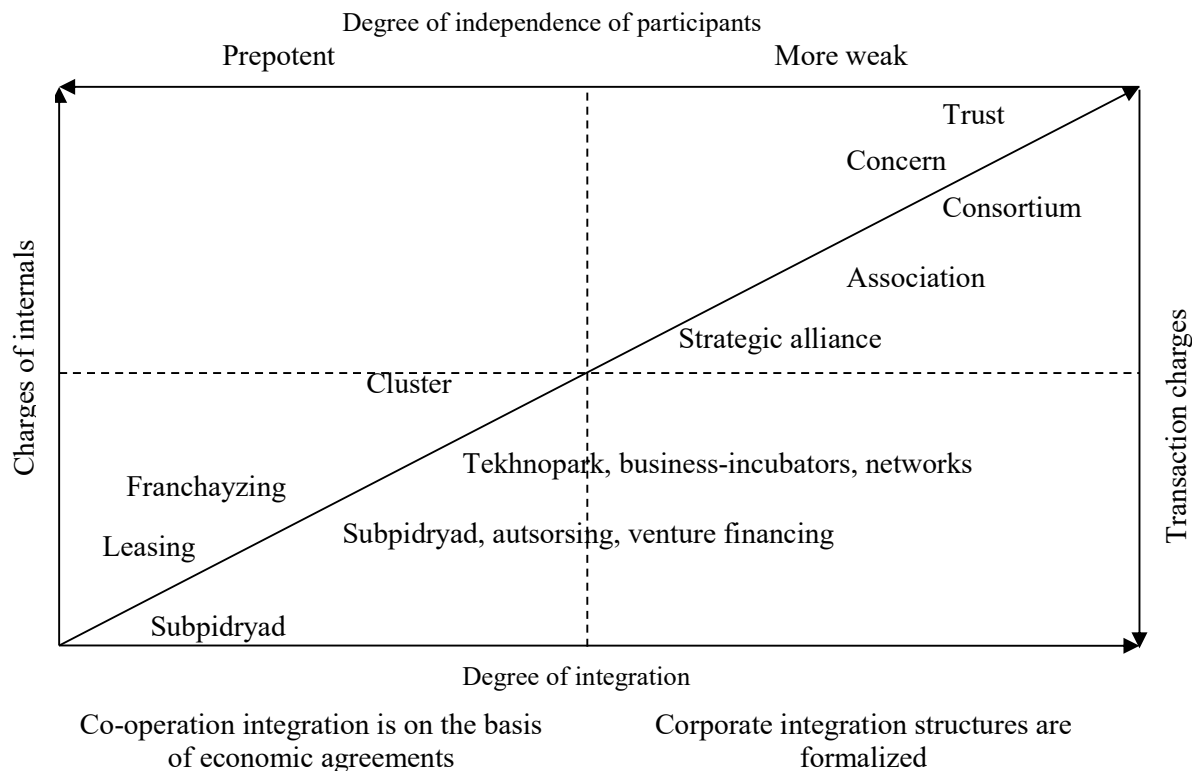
Degree of independence of participants

Prepotent

More weak

Charges of internals

Transaction charges

Trust

Concern

Consortium

Association

Strategic alliance

Cluster

Tekhnopark, business-incubators, networks

Franchayzing

Leasing

Subpidryad, autsorsing, venture financing

Subpidryad

Degree of integration

Co-operation integration is on the basis of economic agreements

Corporate integration structures are formalized